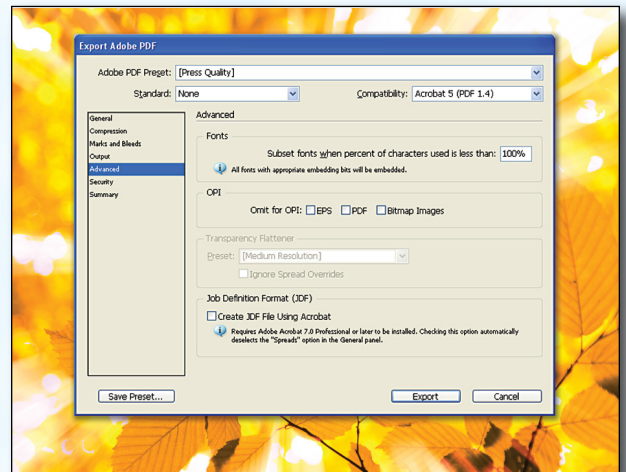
Export Adobe PDF

Adobe PDF Preset: [Press Quality]

Standard: None

Compatibility: Acrobat 5 (PDF 1.4)

General
Compression
Marks and Bleeds
Output
Advanced
Security
Summary

Advanced

Fonts

Subset fonts when percent of characters used is less than: 100%

All fonts with appropriate embedding bits will be embedded.

OPI

Omit for OPI: EPS PDF Bitmap Images

Transparency Flattener

Preset: [Medium Resolution]

Ignore Spread Overrides

Job Definition Format (JDF)

Create JDF File Using Acrobat

Requires Adobe Acrobat 7.0 Professional or later to be installed. Checking this option automatically deselects the "Spreads" option in the General panel.

Save Preset...

Export

Cancel